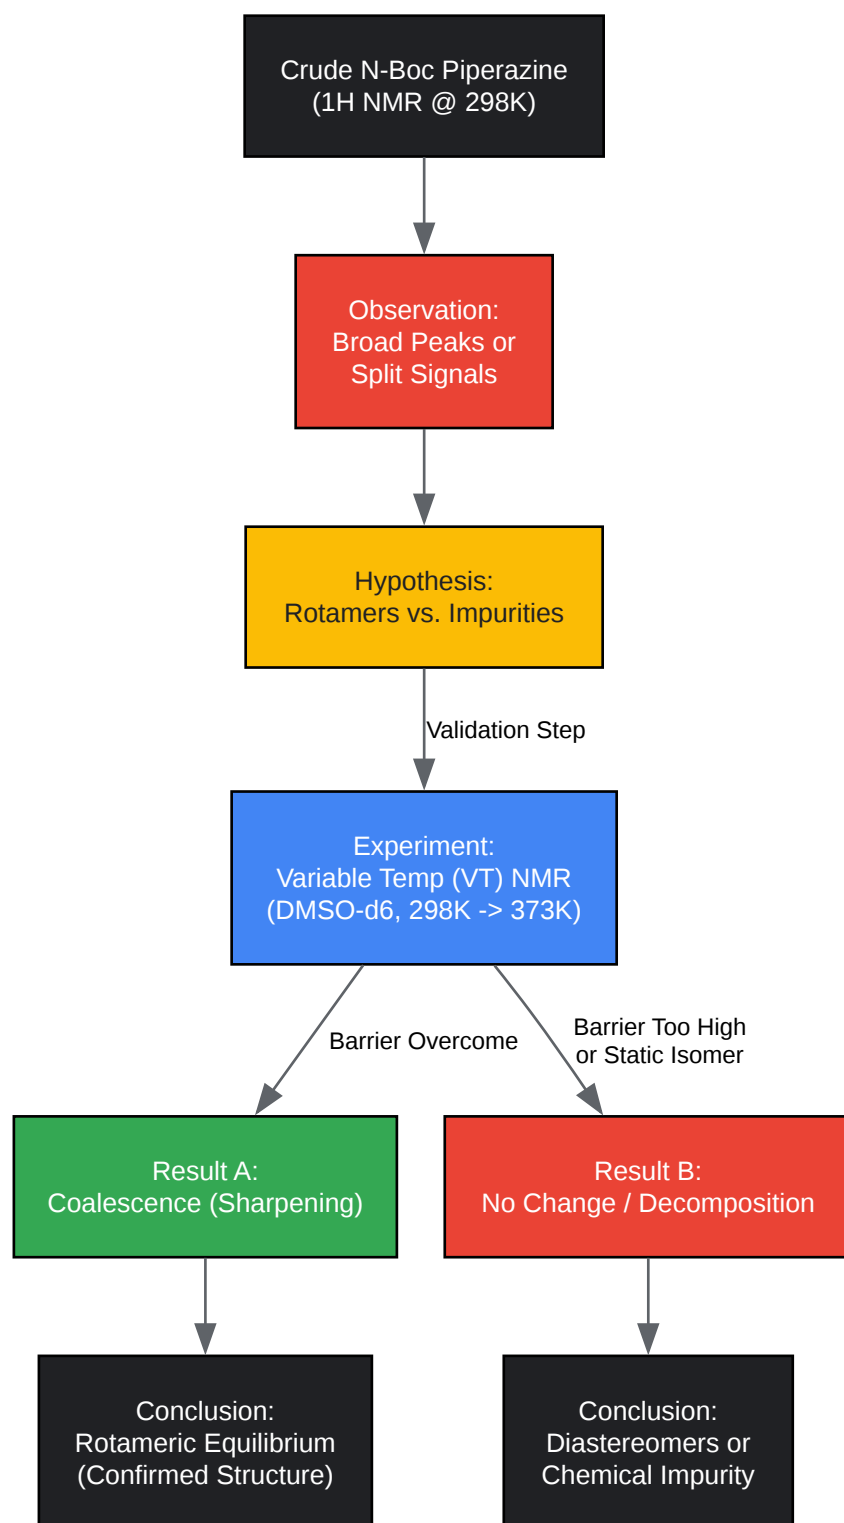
Crude N-Boc Piperazine
(1H NMR @ 298K)

Observation:
Broad Peaks or
Split Signals

Hypothesis:
Rotamers vs. Impurities

Validation Step

Experiment:
Variable Temp (VT) NMR
(DMSO-d6, 298K -> 373K)

Barrier Overcome

Barrier Too High
or Static Isomer

Result A:
Coalescence (Sharpening)

Result B:
No Change / Decomposition

Conclusion:
Rotameric Equilibrium
(Confirmed Structure)

Conclusion:
Diastereomers or
Chemical Impurity